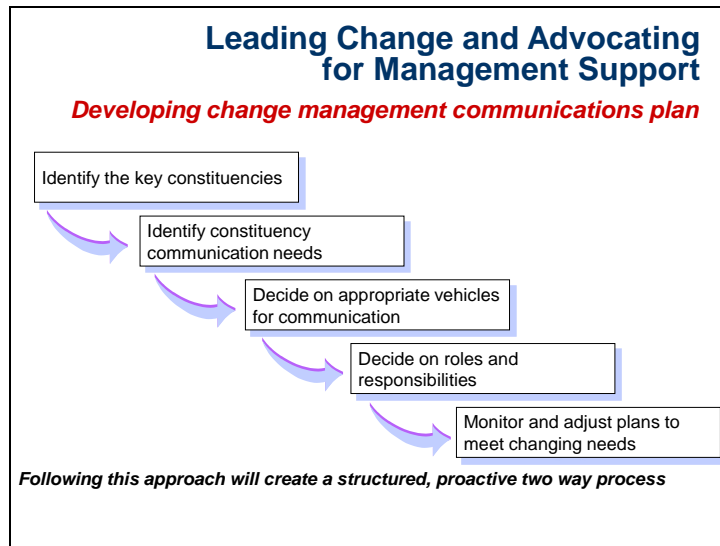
Leading Change and Advocating for Management Support

Developing change management communications plan

Identify the key constituencies

Identify constituency communication needs

Decide on appropriate vehicles for communication

Decide on roles and responsibilities

Monitor and adjust plans to meet changing needs

Following this approach will create a structured, proactive two way process